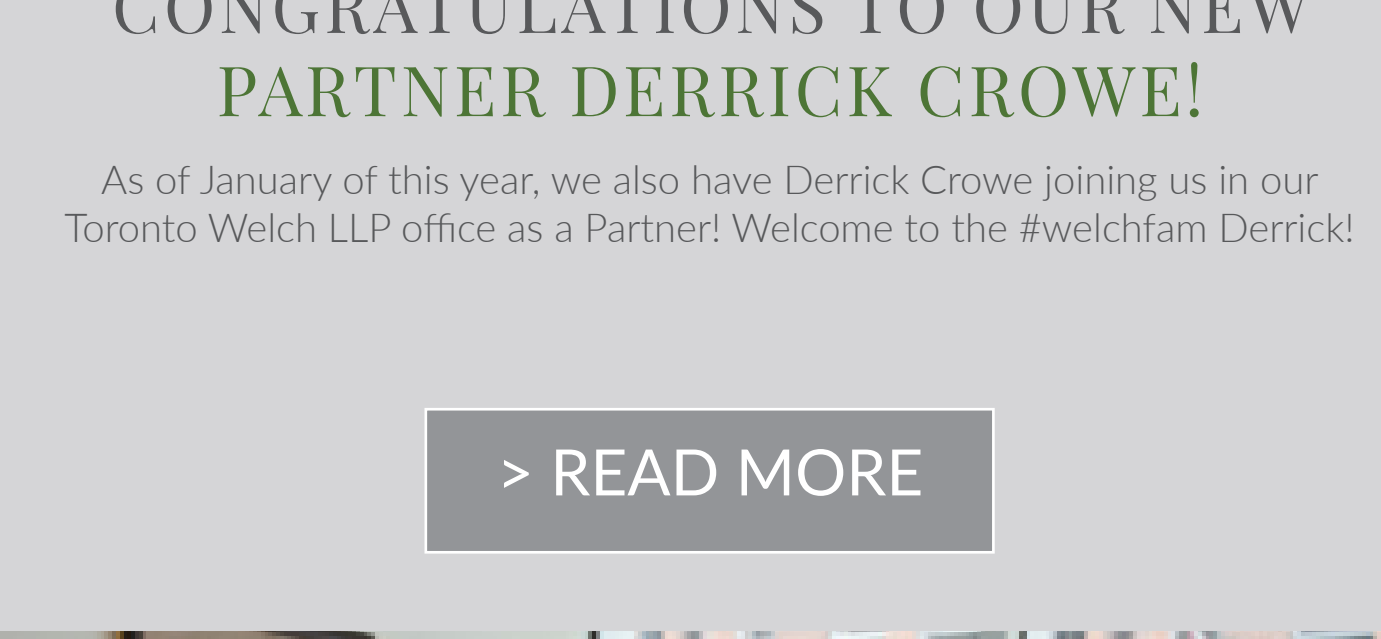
CONGRATULATIONS TO OUR NEW PARTNER DERRICK CROWE!

As of January of this year, we also have Derrick Crowe joining us in our Toronto Welch LLP office as a Partner! Welcome to the #welchfam Derrick!

> READ MORE